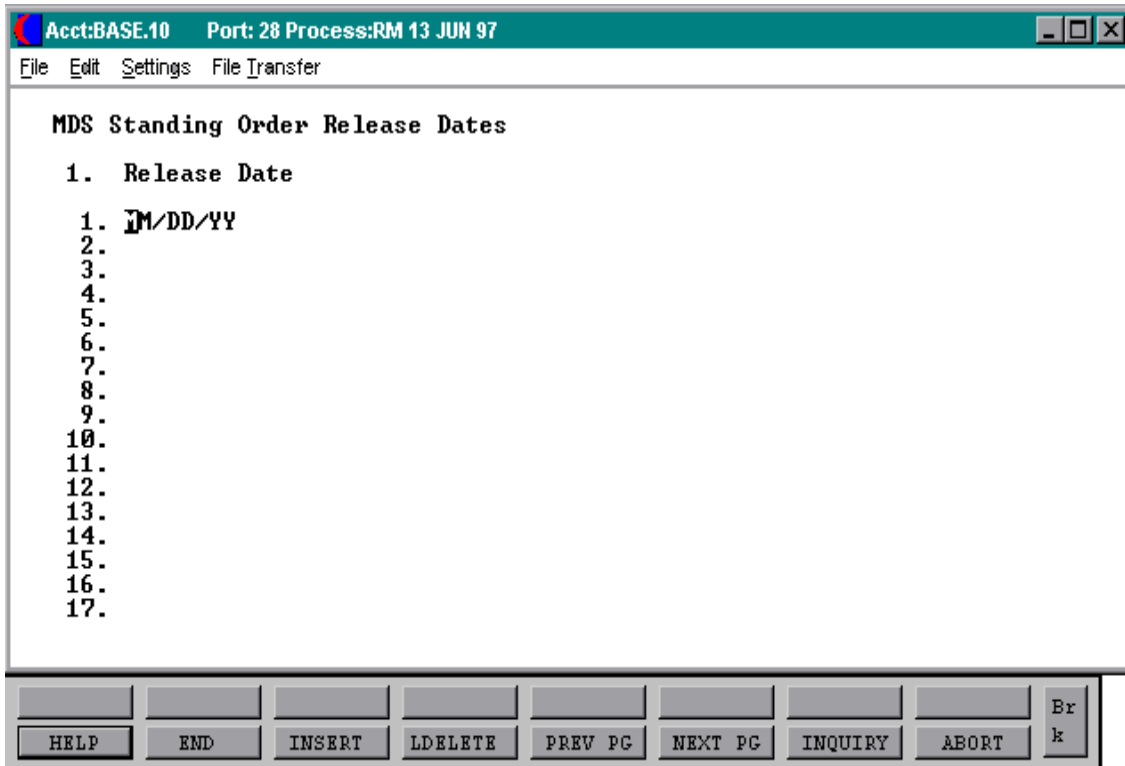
Acct:BASE.10 Port: 28 Process:RM 13 JUN 97

File Edit Settings File Transfer

MDS Standing Order Release Dates

1. Release Date

1. MM/DD/YY
2.
3.
4.
5.
6.
7.
8.
9.
10.
11.
12.
13.
14.
15.
16.
17.

HELP END INSERT LDELETE PREV PG NEXT PG INQUIRY ABORT Br k